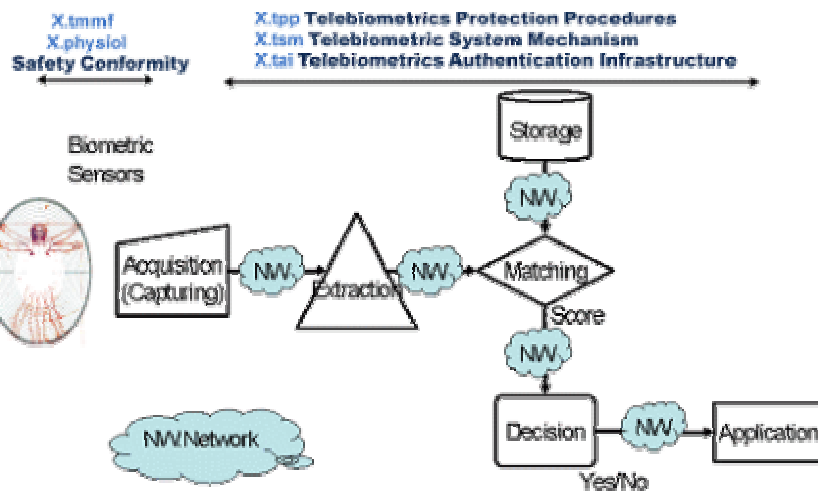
X.tmmf
X.physiol
Safety Conformity

X.tpp Telebiometrics Protection Procedures
X.tsm Telebiometric System Mechanism
X.tai Telebiometrics Authentication Infrastructure

Storage

Biometric Sensors

NW

Acquisition (Capturing)

NW

Extraction

NW

Matching

Score

NW

NW Network

Decision

NW

Application

Yes/No